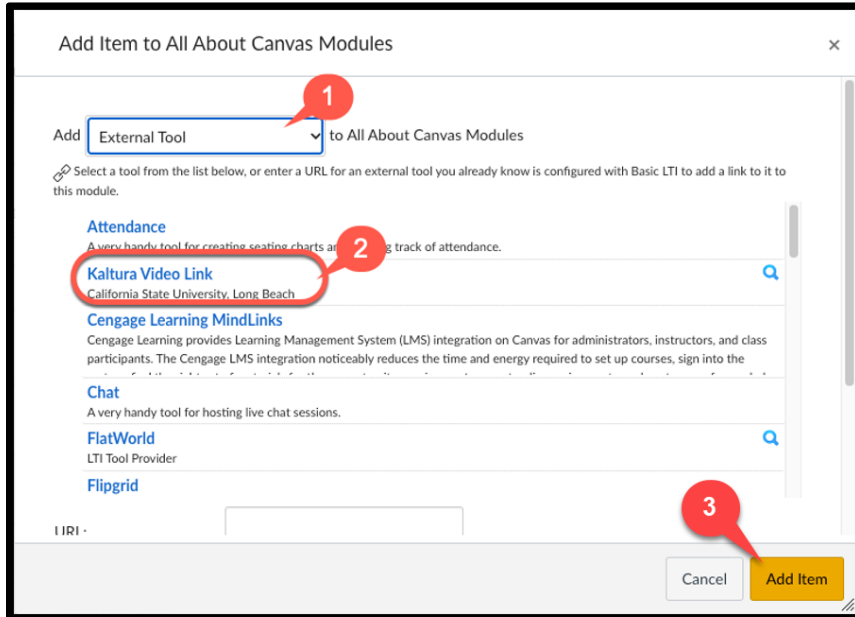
Add Item to All About Canvas Modules

×

1

Add External Tool to All About Canvas Modules

Select a tool from the list below, or enter a URL for an external tool you already know is configured with Basic LTI to add a link to it to this module.

Attendance

A very handy tool for creating seating charts an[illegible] track of attendance.

2

Kaltura Video Link

California State University, Long Beach

Cengage Learning MindLinks

Cengage Learning provides Learning Management System (LMS) integration on Canvas for administrators, instructors, and class participants. The Cengage LMS integration noticeably reduces the time and energy required to set up courses, sign into the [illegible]

Chat

A very handy tool for hosting live chat sessions.

FlatWorld

LTI Tool Provider

Flipgrid

URL:

3

Cancel

Add Item